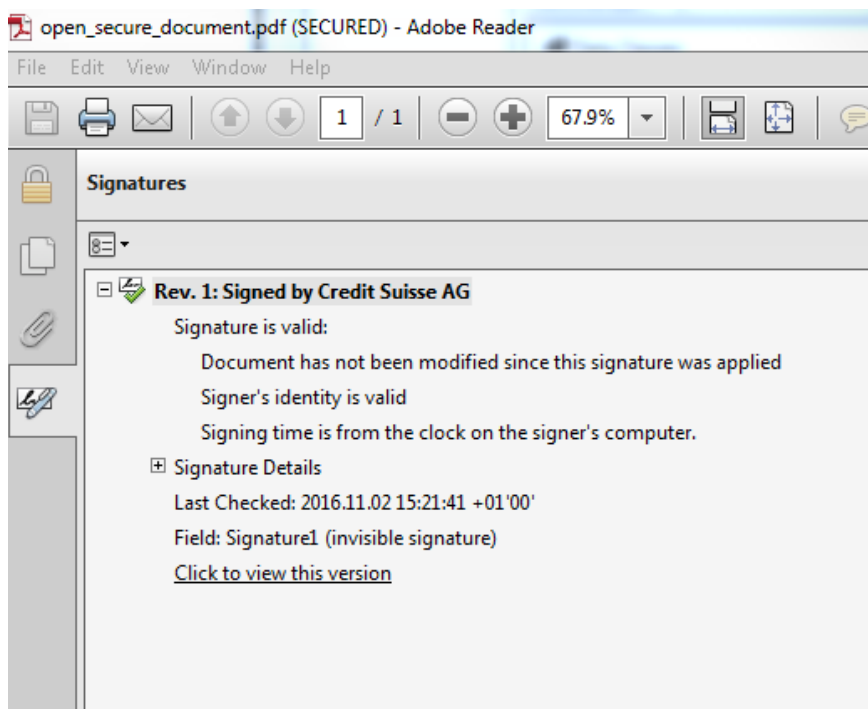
open_secure_document.pdf (SECURED) - Adobe Reader

File Edit View Window Help

1 / 1

67.9%

Signatures

Rev. 1: Signed by Credit Suisse AG

Signature is valid:

Document has not been modified since this signature was applied

Signer's identity is valid

Signing time is from the clock on the signer's computer.

Signature Details

Last Checked: 2016.11.02 15:21:41 +01'00'

Field: Signature1 (invisible signature)

Click to view this version